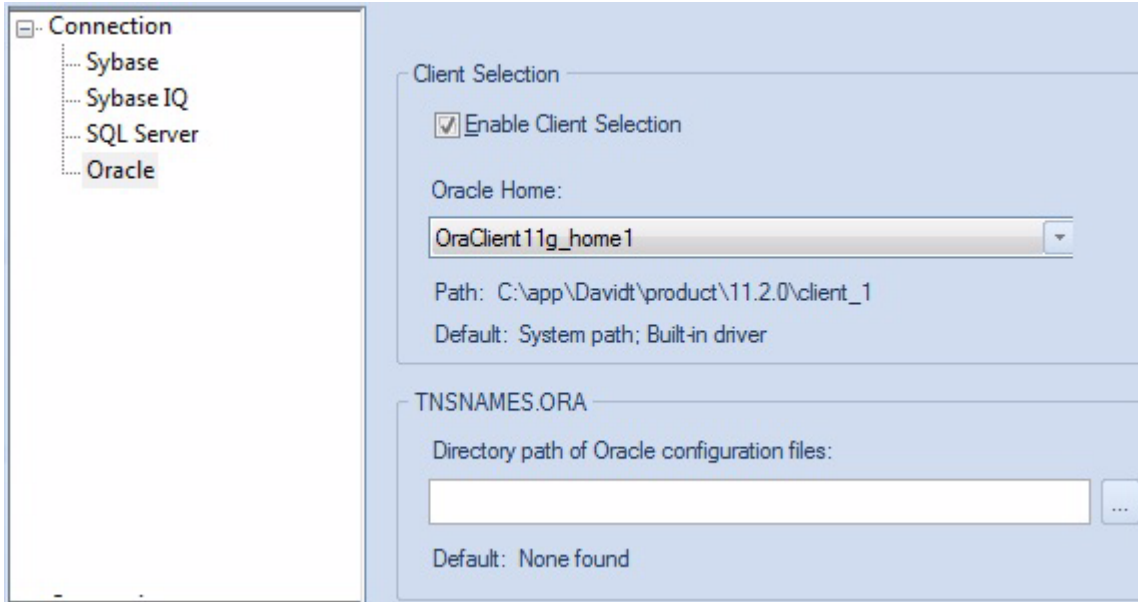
Connection
Sybase
Sybase IQ
SQL Server
Oracle

Client Selection

Enable Client Selection

Oracle Home:

OraClient11g_home1

Path: C:\app\Davidt\product\11.2.0\client_1

Default: System path; Built-in driver

TNSNAMES.ORA

Directory path of Oracle configuration files:

...

Default: None found